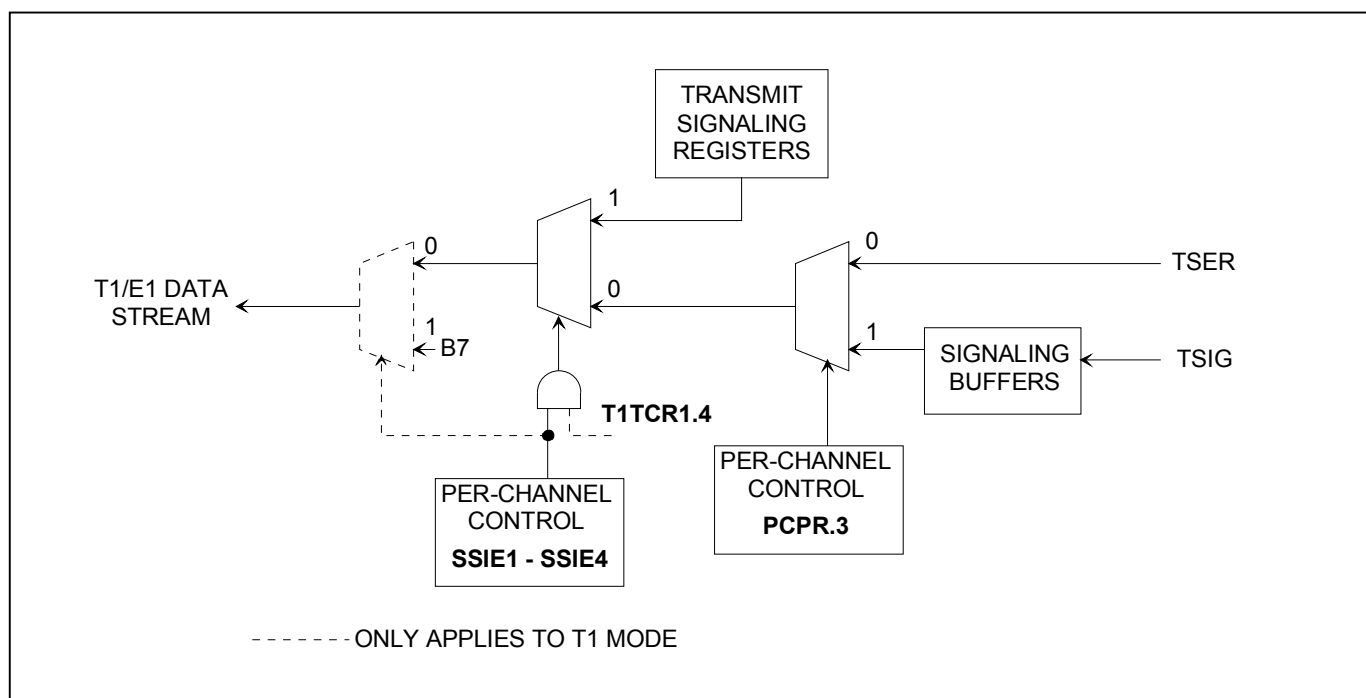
TRANSMIT SIGNALING REGISTERS

1

0

0

0

TSER

T1/E1 DATA STREAM

1

B7

1

SIGNALING BUFFERS

TSIG

T1TCR1.4

PER-CHANNEL CONTROL

PCPR.3

PER-CHANNEL CONTROL

SSIE1 - SSIE4

ONLY APPLIES TO T1 MODE